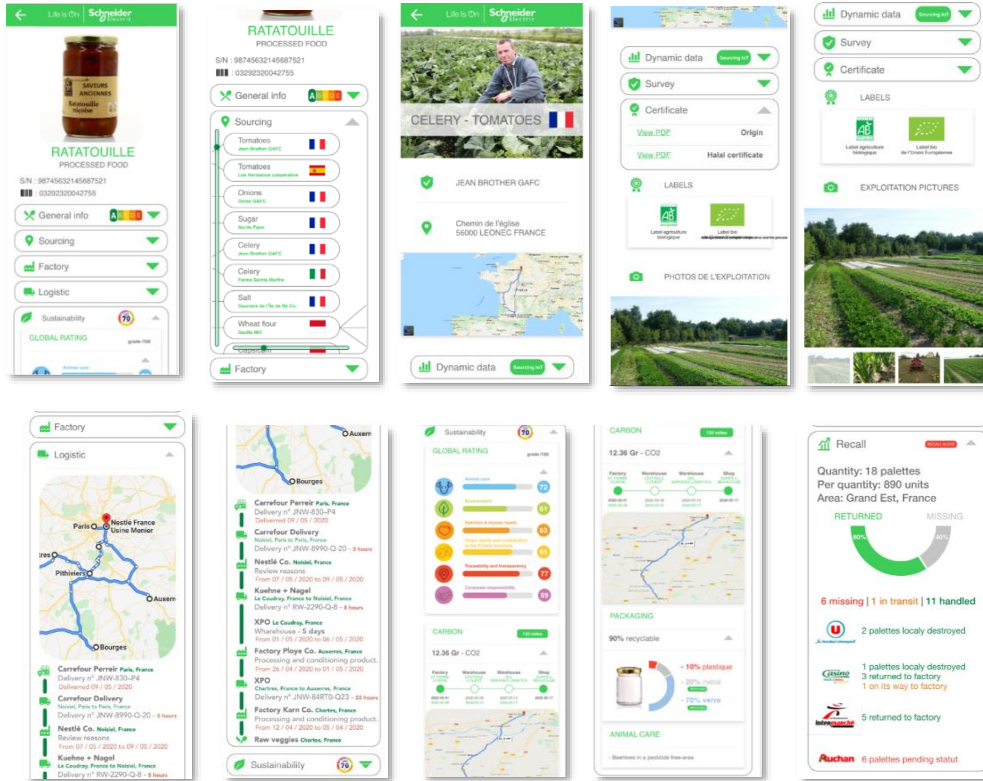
Life is On Schneider Electric

SAVEURS ANCIENNES Ratatouille

RATATOUILLE
PROCESSED FOOD
S/N : 98745632145687521
03292320042755

General info
Sourcing
Factory
Logistic
Sustainability 70
GLOBAL RATING

RATATOUILLE
PROCESSED FOOD
S/N : 98745632145687521
03292320042755
General info
Sourcing
Tomatoes
Jean Brother GAFC
Tomatoes
Los Hermanos cooperative
Onions
Onion GAFC
Sugar
Nicole Pann
Celery
Jean Brother GAFC
Celery
Fermi Spino Marino
Salt
Sauniers de l'île de Ré Co.
Wheat four
Factory

Life is On Schneider Electric
CELERY - TOMATOES
JEAN BROTHER GAFC
Chemin de l'église
56000 LEONEC FRANCE
Dynamic data Sourcing IoT

Dynamic data
Survey
Certificate
View PDF Origin
View PDF Halal certificate
LABELS
Label agriculture biologique
Label bio de l'Union Européenne
PHOTOS DE L'EXPLOITATION

Dynamic data Sourcing IoT
Survey
Certificate
LABELS
Label agriculture biologique
Label bio de l'Union Européenne
EXPLOITATION PICTURES

Factory
Logistic
Paris
Nestlé France Usine Manier
Pithiviers
Bourges
Auxerre
Carrefour Perreir Paris, France
Delivery n° JNW-830-P4
Delivered 09 / 05 / 2020
Carrefour Delivery
Noisiel, Paris to Paris, France
Delivery n° JNW-8990-Q-20 - 5 hours
Nestlé Co. Noisiel, France
Review reasons
From 07 / 05 / 2020 to 09 / 05 / 2020
Kuehne + Nagel
Le Coudray, France to Noisiel, France
Delivery n° RW-2290-Q-8 - 8 hours

Bourges
Auxerre
Carrefour Perreir Paris, France
Delivery n° JNW-830-P4
Delivered 09 / 05 / 2020
Carrefour Delivery
Noisiel, Paris to Paris, France
Delivery n° JNW-8990-Q-20 - 5 hours
Nestlé Co. Noisiel, France
Review reasons
From 07 / 05 / 2020 to 09 / 05 / 2020
Kuehne + Nagel
Le Coudray, France to Noisiel, France
Delivery n° RW-2290-Q-8 - 8 hours
XPO Le Coudray, France
Wharehouse - 5 days
From 01 / 05 / 2020 to 06 / 05 / 2020
Factory Ploye Co. Auxerres, France
Processing and conditioning product.
From 26 / 04 / 2020 to 01 / 05 / 2020
XPO
Chartres, France to Auxerres, France
Delivery n° JNW-84RT0-Q23 - 23 hours
Factory Karn Co. Chartes, France
Processing and conditioning product.
From 12 / 04 / 2020 to 05 / 04 / 2020
Raw veggies Chartes, France
Sustainability 70

Sustainability 70
GLOBAL RATING
72
61
60
65
77
59
CARBON
12.36 Gr - CO2
Factory Warehouse Warehouse Shop

CARBON
12.36 Gr - CO2
Factory Warehouse Warehouse Shop
PACKAGING
90% recyclable
- 10% plastique
- 20% metal
- 70% verre
ANIMAL CARE
- Beehives in a pesticide free-area

Recall
Quantity: 18 palettes
Per quantity: 890 units
Area: Grand Est, France
RETURNED MISSING
60% 40%
6 missing | 1 in transit | 11 handled
2 palettes localy destroyed
1 palettes localy destroyed
3 returned to factory
1 on its way to factory
5 returned to factory
Auchan 6 palettes pending statut